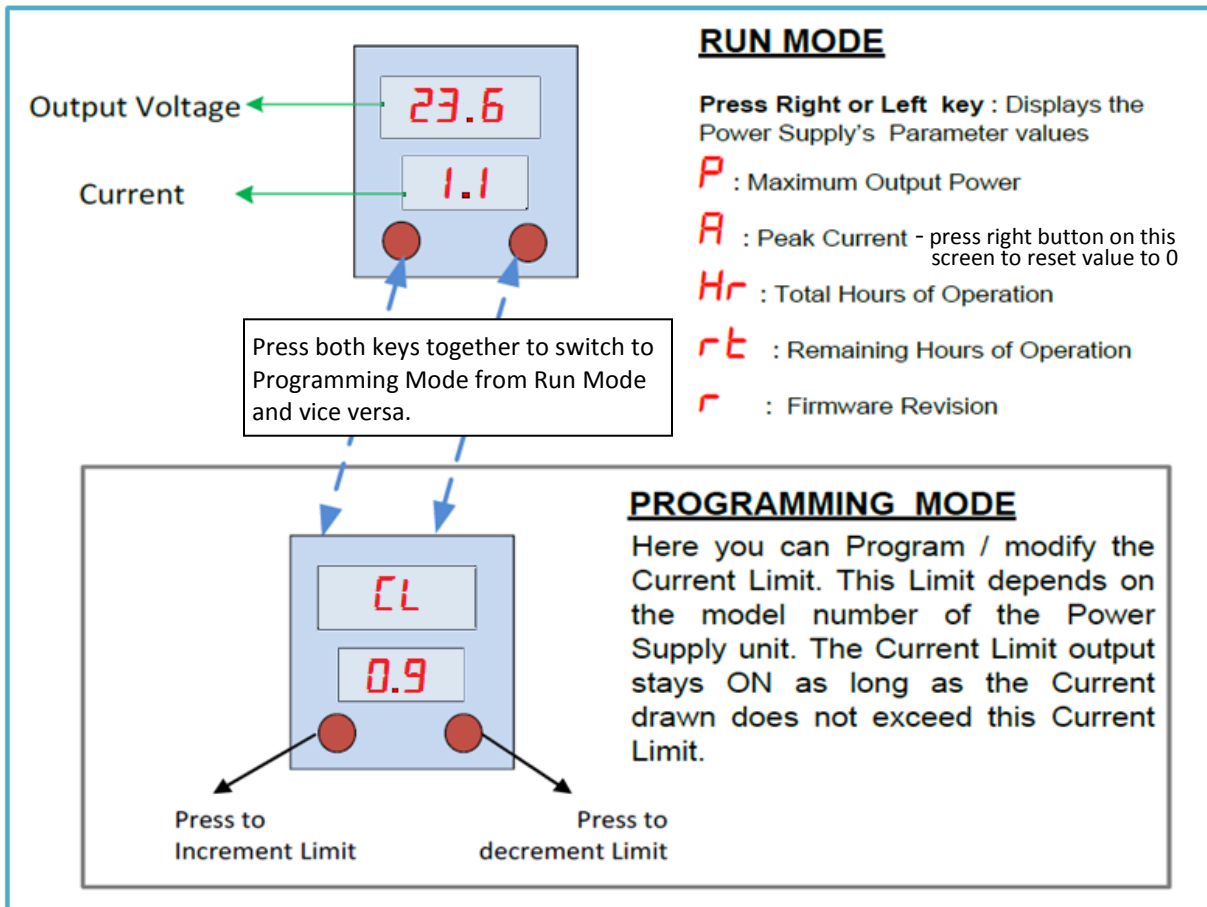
Output Voltage

23.6

Current

1.1

RUN MODE

Press Right or Left key : Displays the Power Supply's Parameter values

P : Maximum Output Power

A : Peak Current - press right button on this screen to reset value to 0

Hr : Total Hours of Operation

rt : Remaining Hours of Operation

r : Firmware Revision

Press both keys together to switch to Programming Mode from Run Mode and vice versa.

CL

0.9

PROGRAMMING MODE

Here you can Program / modify the Current Limit. This Limit depends on the model number of the Power Supply unit. The Current Limit output stays ON as long as the Current drawn does not exceed this Current Limit.

Press to Increment Limit

Press to decrement Limit